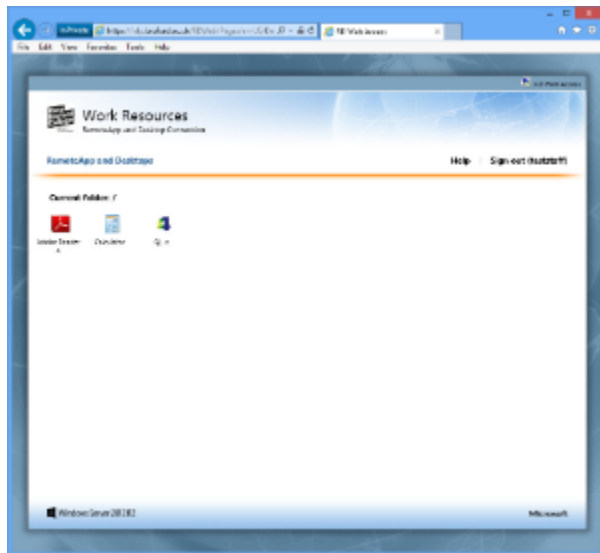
InPrivate https://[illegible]/RDWeb/Pages/en-US/De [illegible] RD Web Access

File Edit View Favorites Tools Help

RD Web Access

Work Resources
RemoteApp and Desktop Connection

RemoteApp and Desktops

Help Sign out ([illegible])

Current folder: /

Adobe Reader X

Calculator

Qi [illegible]

Windows Server 2012 R2

Microsoft